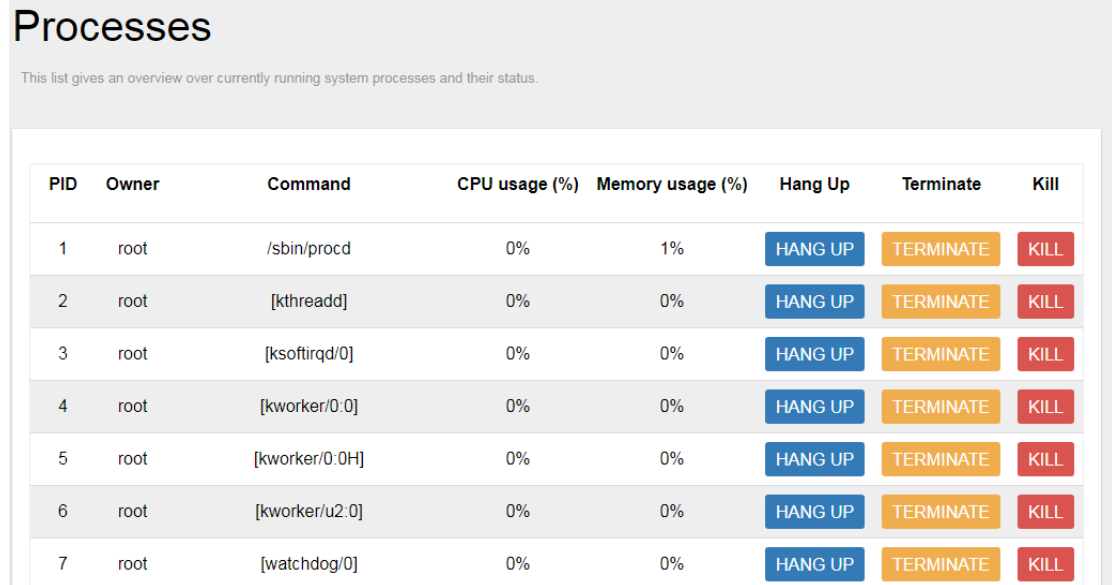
Processes

This list gives an overview over currently running system processes and their status.

| PID | Owner | Command | CPU usage (%) | Memory usage (%) | Hang Up | Terminate | Kill |
|---|---|---|---|---|---|---|---|
| 1 | root | /sbin/procd | 0% | 1% | HANG UP | TERMINATE | KILL |
| 2 | root | [kthreadd] | 0% | 0% | HANG UP | TERMINATE | KILL |
| 3 | root | [ksoftirqd/0] | 0% | 0% | HANG UP | TERMINATE | KILL |
| 4 | root | [kworker/0:0] | 0% | 0% | HANG UP | TERMINATE | KILL |
| 5 | root | [kworker/0:0H] | 0% | 0% | HANG UP | TERMINATE | KILL |
| 6 | root | [kworker/u2:0] | 0% | 0% | HANG UP | TERMINATE | KILL |
| 7 | root | [watchdog/0] | 0% | 0% | HANG UP | TERMINATE | KILL |